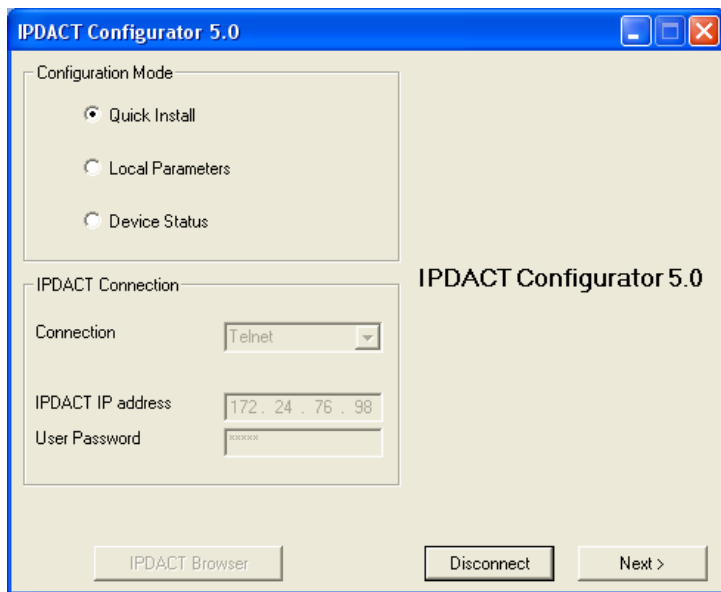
IPDACT Configurator 5.0

Configuration Mode

Quick Install

Local Parameters

Device Status

IPDACT Configurator 5.0

IPDACT Connection

Connection

Telnet

IPDACT IP address

172 . 24 . 76 . 98

User Password

*****

IPDACT Browser

Disconnect

Next >